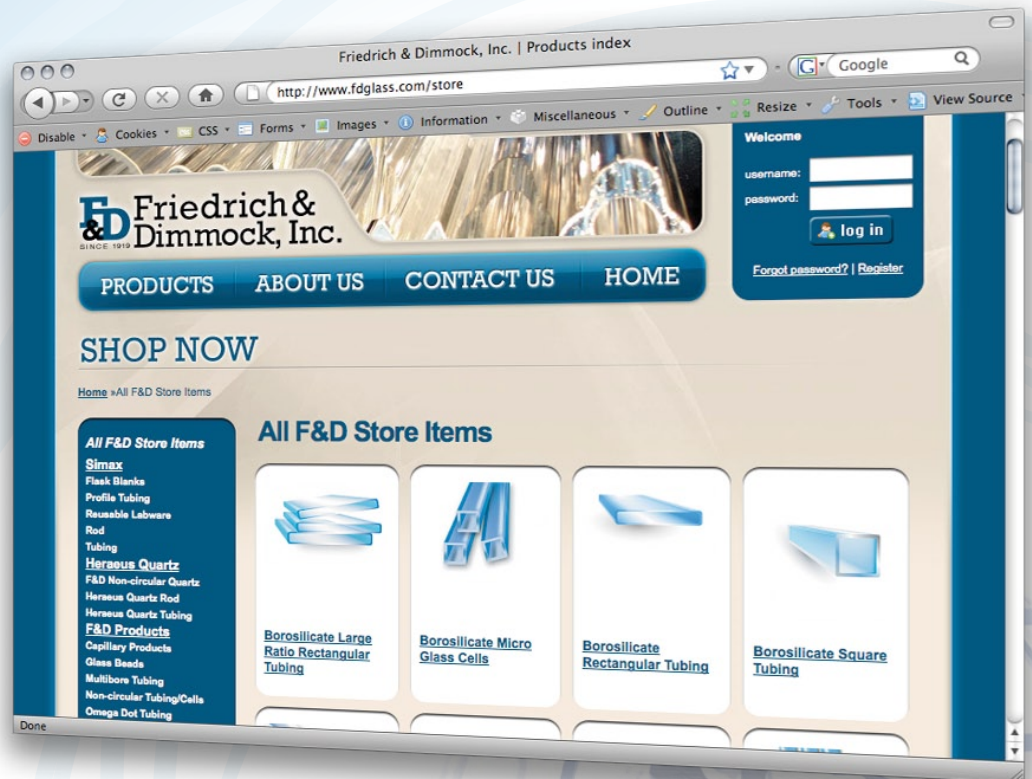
Friedrich & Dimmock, Inc. | Products index

http://www.fdglass.com/store

Google

Disable • Cookies • CSS • Forms • Images • Information • Miscellaneous • Outline • Resize • Tools • View Source

F&D Friedrich & Dimmock, Inc.
SINCE 1919

Welcome
username:
password:
log in
Forgot password? | Register

PRODUCTS ABOUT US CONTACT US HOME

SHOP NOW

Home »All F&D Store Items

All F&D Store Items
Simax
Flask Blanks
Profile Tubing
Reusable Labware
Rod
Tubing
Heraeus Quartz
F&D Non-circular Quartz
Heraeus Quartz Rod
Heraeus Quartz Tubing
F&D Products
Capillary Products
Glass Beads
Multibore Tubing
Non-circular Tubing/Cells
Omega Dot Tubing

All F&D Store Items

Borosilicate Large Ratio Rectangular Tubing

Borosilicate Micro Glass Cells

Borosilicate Rectangular Tubing

Borosilicate Square Tubing

Done